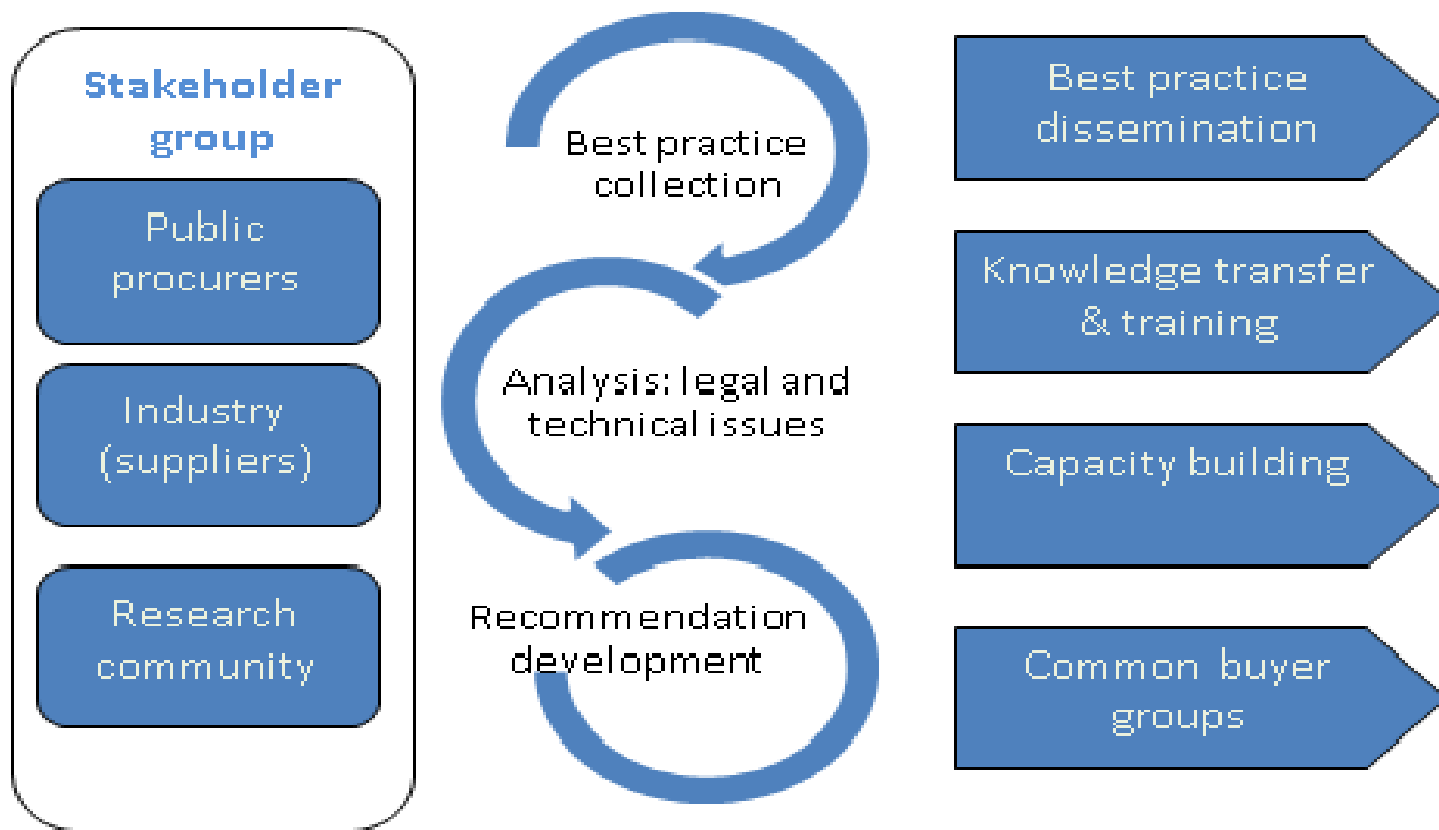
Stakeholder group

Public procurers

Industry (suppliers)

Research community

Best practice collection

Analysis: legal and technical issues

Recommendation development

Best practice dissemination

Knowledge transfer & training

Capacity building

Common buyer groups